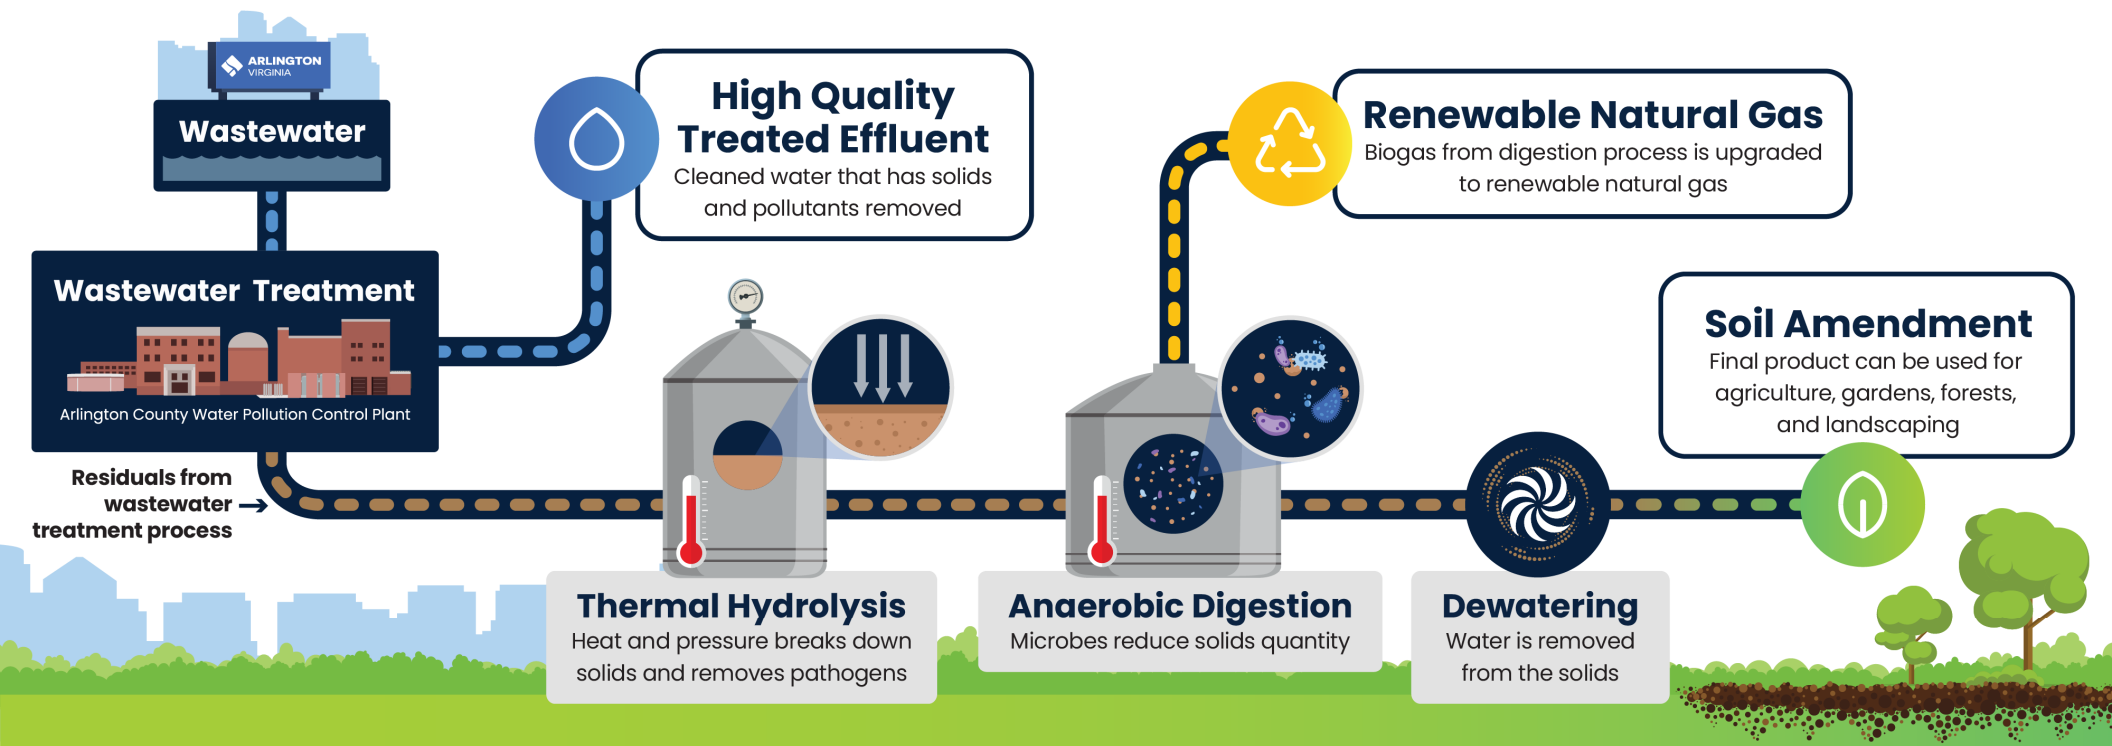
ARLINGTON
VIRGINIA

Wastewater

Wastewater Treatment

Arlington County Water Pollution Control Plant

Residuals from wastewater treatment process →

High Quality Treated Effluent
Cleaned water that has solids and pollutants removed

Renewable Natural Gas
Biogas from digestion process is upgraded to renewable natural gas

Soil Amendment
Final product can be used for agriculture, gardens, forests, and landscaping

Thermal Hydrolysis
Heat and pressure breaks down solids and removes pathogens

Anaerobic Digestion
Microbes reduce solids quantity

Dewatering
Water is removed from the solids